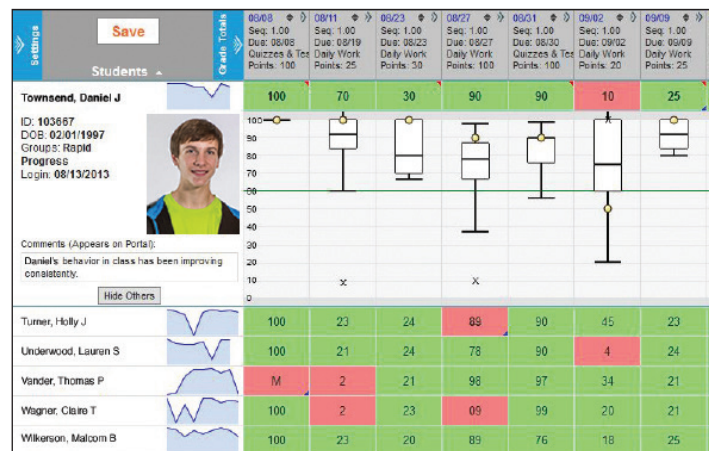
Settings

Save

Students

Grade Totals

| 08/08 | 08/11 | 08/23 | 08/27 | 08/31 | 09/02 | 09/09 |
|---|---|---|---|---|---|---|
| Seq: 1.00 | Seq: 1.00 | Seq: 1.00 | Seq: 1.00 | Seq: 1.00 | Seq: 1.00 | Seq: 1.00 |
| Due: 08/08 | Due: 08/19 | Due: 08/23 | Due: 08/27 | Due: 08/30 | Due: 09/02 | Due: 09/09 |
| Quizzes & Tes | Daily Work | Daily Work | Daily Work | Quizzes & Tes | Daily Work | Daily Work |
| Points: 100 | Points: 25 | Points: 30 | Points: 100 | Points: 100 | Points: 20 | Points: 25 |

Townsend, Daniel J

| 100 | 70 | 30 | 90 | 90 | 10 | 25 |
|---|---|---|---|---|---|---|

ID: 103667
DOB: 02/01/1997
Groups: Rapid Progress
Login: 08/13/2013

Comments (Appears on Portal):
Daniel's behavior in class has been improving consistently.

Hide Others

100
90
80
70
60
50
40
30
20
10
0

| Student | | | | | | | |
|---|---|---|---|---|---|---|---|
| Turner, Holly J | 100 | 23 | 24 | 89 | 90 | 45 | 23 |
| Underwood, Lauren S | 100 | 21 | 24 | 78 | 90 | 4 | 24 |
| Vander, Thomas P | M | 2 | 21 | 98 | 97 | 34 | 21 |
| Wagner, Claire T | 100 | 2 | 23 | 09 | 99 | 20 | 21 |
| Wilkerson, Malcom B | 100 | 23 | 20 | 89 | 76 | 18 | 25 |